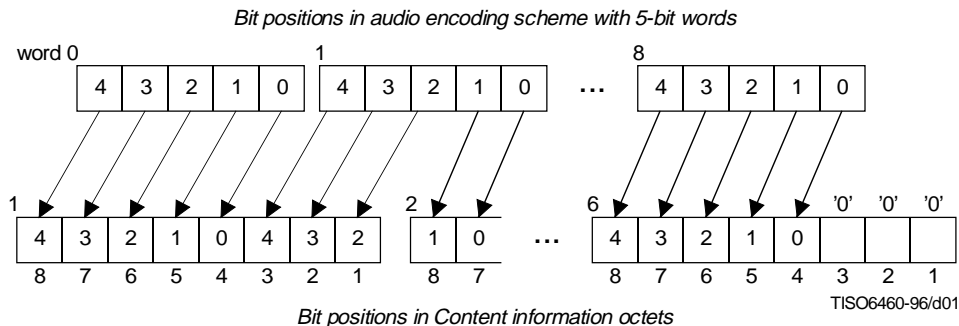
Bit positions in audio encoding scheme with 5-bit words

word 0

| 4 | 3 | 2 | 1 | 0 |
|---|---|---|---|---|

1

| 4 | 3 | 2 | 1 | 0 |
|---|---|---|---|---|

...

8

| 4 | 3 | 2 | 1 | 0 |
|---|---|---|---|---|

1

| 4 | 3 | 2 | 1 | 0 | 4 | 3 | 2 |
|---|---|---|---|---|---|---|---|
| 8 | 7 | 6 | 5 | 4 | 3 | 2 | 1 |

2

| 1 | 0 |
|---|---|
| 8 | 7 |

...

6

| 4 | 3 | 2 | 1 | 0 | '0' | '0' | '0' |
|---|---|---|---|---|---|---|---|
| 8 | 7 | 6 | 5 | 4 | 3 | 2 | 1 |

TISO6460-96/d01

Bit positions in Content information octets